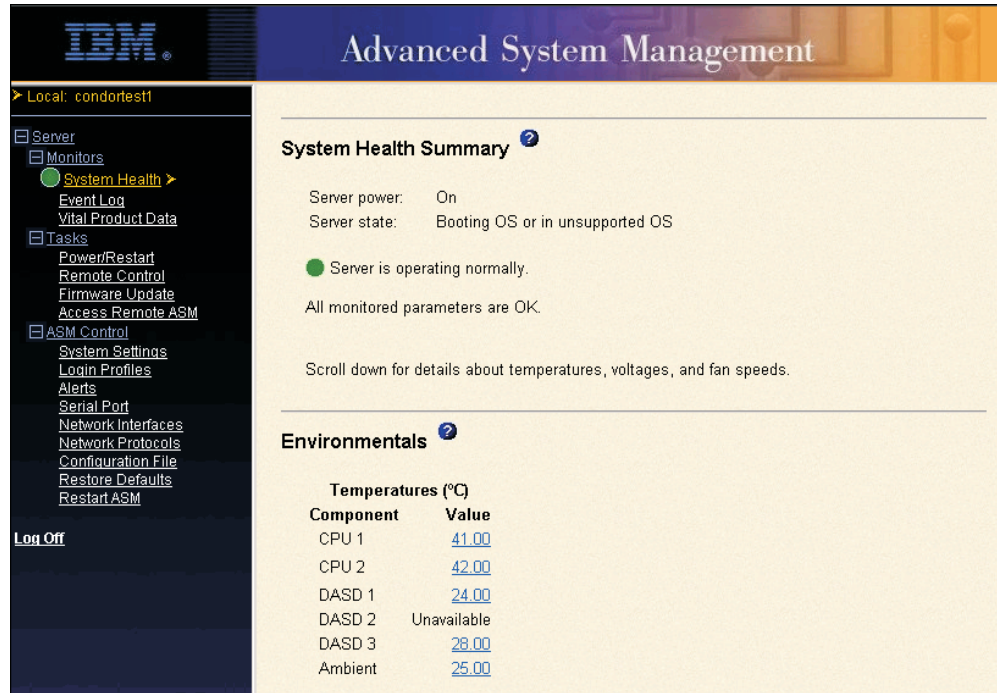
IBM.

Advanced System Management

Local: condortest1

Server
Monitors
System Health
Event Log
Vital Product Data
Tasks
Power/Restart
Remote Control
Firmware Update
Access Remote ASM
ASM Control
System Settings
Login Profiles
Alerts
Serial Port
Network Interfaces
Network Protocols
Configuration File
Restore Defaults
Restart ASM

Log Off

System Health Summary

Server power: On
Server state: Booting OS or in unsupported OS

Server is operating normally.

All monitored parameters are OK.

Scroll down for details about temperatures, voltages, and fan speeds.

Environmentals

Temperatures (°C)

| Component | Value |
|---|---|
| CPU 1 | 41.00 |
| CPU 2 | 42.00 |
| DASD 1 | 24.00 |
| DASD 2 | Unavailable |
| DASD 3 | 28.00 |
| Ambient | 25.00 |